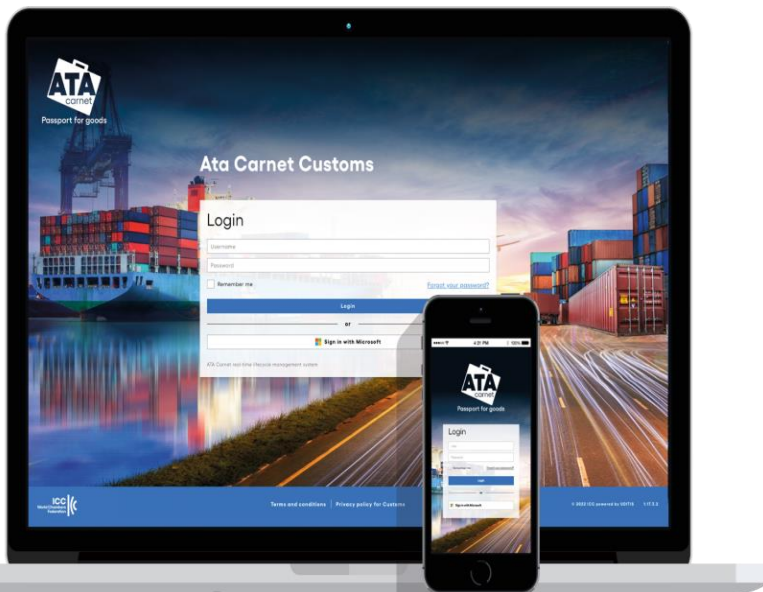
ATA
carnet
Passport for goods

Ata Carnet Customs

Login

Username

Password

Remember me

Forgot your password?

Login

or

Sign in with Microsoft

ATA Carnet real-time lifecycle management system

ICC World Chambers Federation

Terms and conditions | Privacy policy for Customs

© 2022 ICC powered by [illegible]

4:21 PM

ATA
carnet
Passport for goods

Login

Sign in with Microsoft